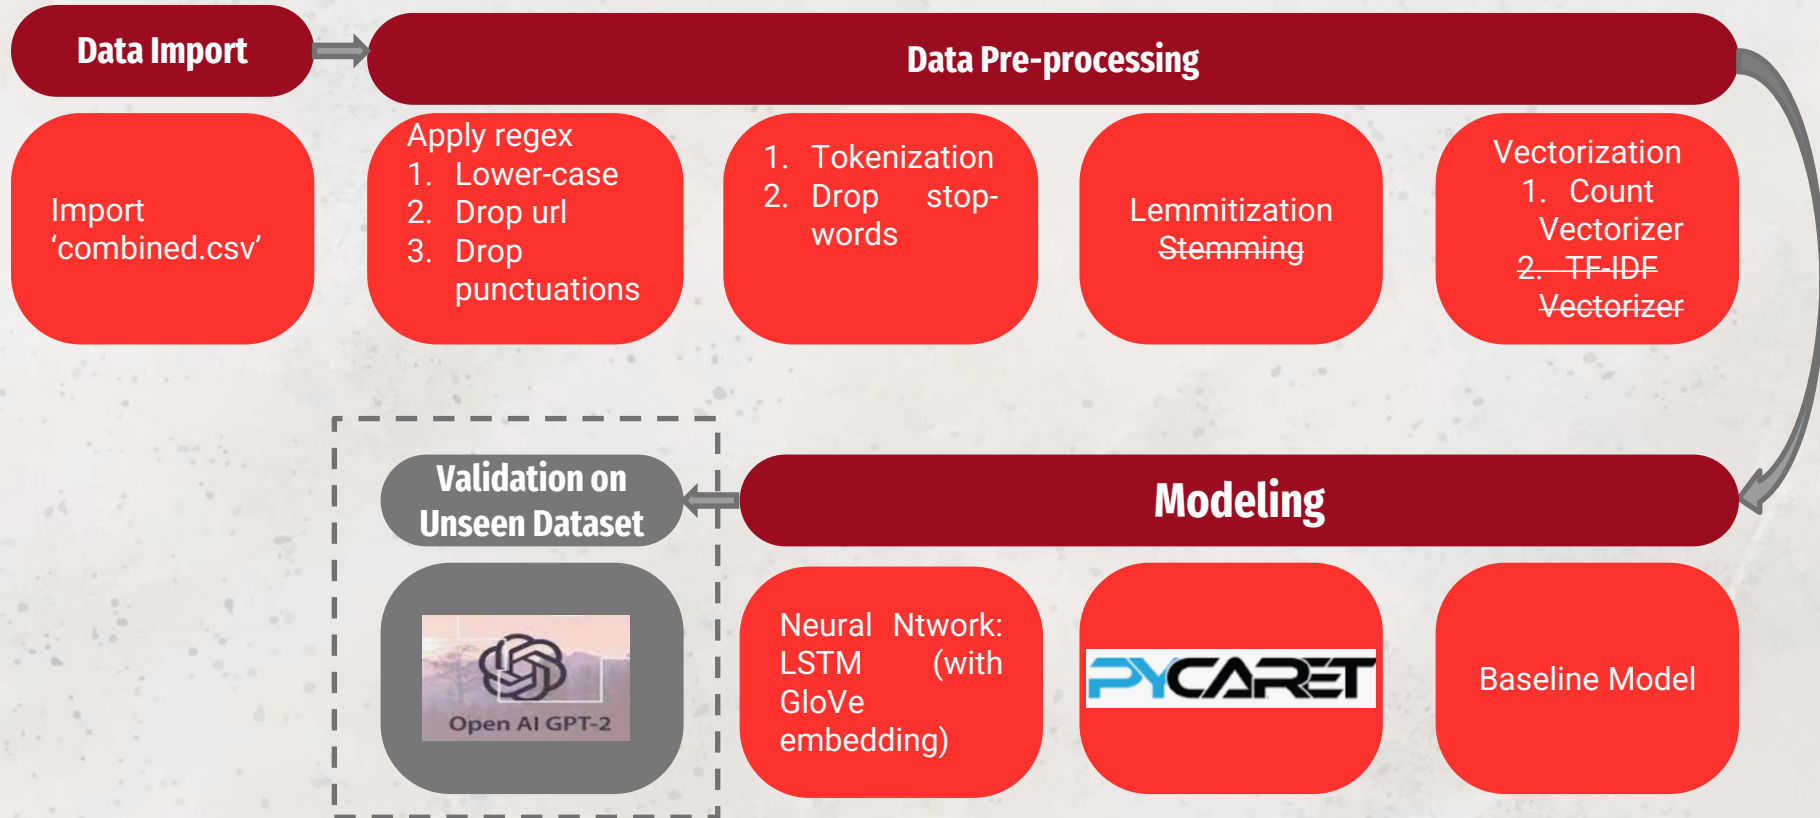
Data Import

Data Pre-processing

Import 'combined.csv'

Apply regex
1. Lower-case
2. Drop url
3. Drop punctuations

1. Tokenization
2. Drop stop-words

Lemmitization
Stemming

Vectorization
1. Count Vectorizer
2. TF-IDF Vectorizer

Validation on Unseen Dataset

Modeling

Open AI GPT-2

Neural Ntwork: LSTM (with GloVe embedding)

PYCARET

Baseline Model